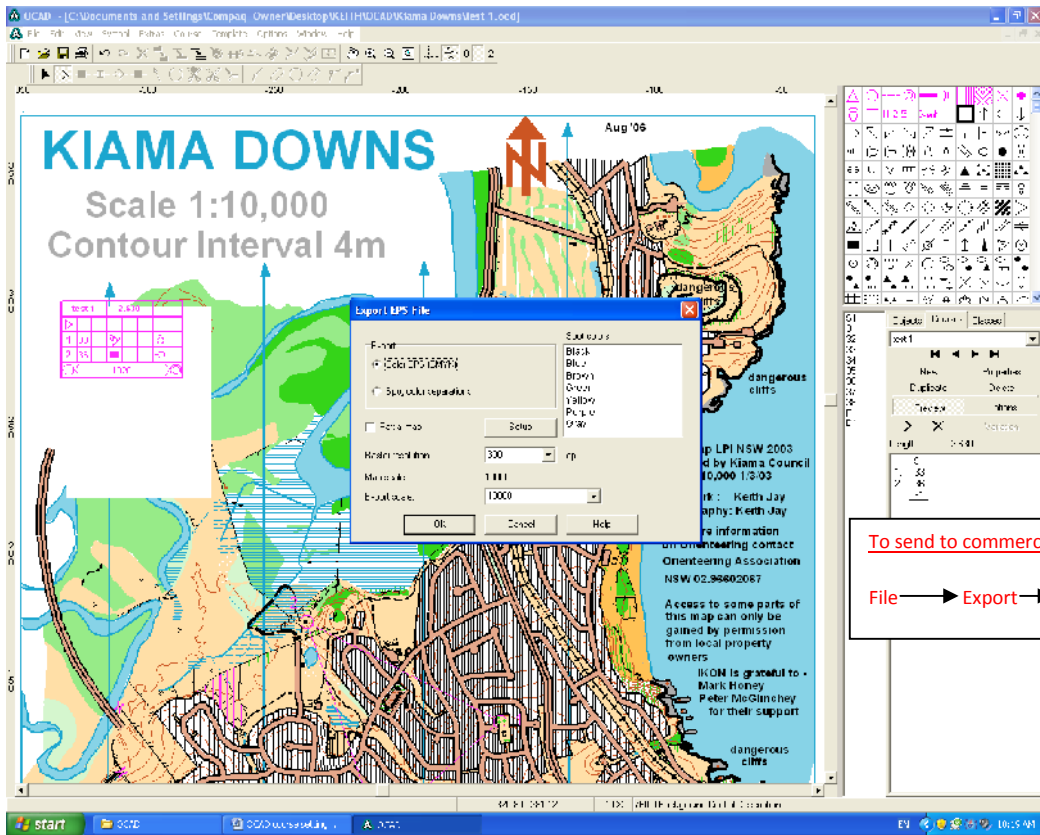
OCAD - [C:\Documents and Settings\Compaq_Owner\Desktop\KEITH\OCAD\Kiama Downs\test 1.ocd]

File Edit View Symbol Extras Course Template Options Window Help

KIAMA DOWNS

Scale 1:10,000

Contour Interval 4m

Aug '06

Export EPS File

Format

Color EPS (CMYK)

Spot color separations

Spot colors

Black
Blue
Brown
Green
Yellow
Purple
Gray

Rotate map

Setup

Bitmap resolution: 300 dpi

Map scale: 1:1000

Export scale: 10000

Ok

Cancel

Help

dangerous cliffs

...p LPI NSW 2003
...d by Kiama Council
...10,000 1/3/03

...k: Keith Jay
...aphy: Keith Jay

...re information
on Orienteering contact
Orienteering Association
NSW 02.98602067

Access to some parts of this map can only be gained by permission from local property owners

IKON is grateful to -
Mark Honey
Peter McGlinchey
for their support

dangerous cliffs

Objects Courses Classes

test 1

New

Properties

Duplicate

Delete

Preview

Length

To send to commerc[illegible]

File Export

start

OCAD

OCAD course setting...

OCAD

EN

10:15 AM